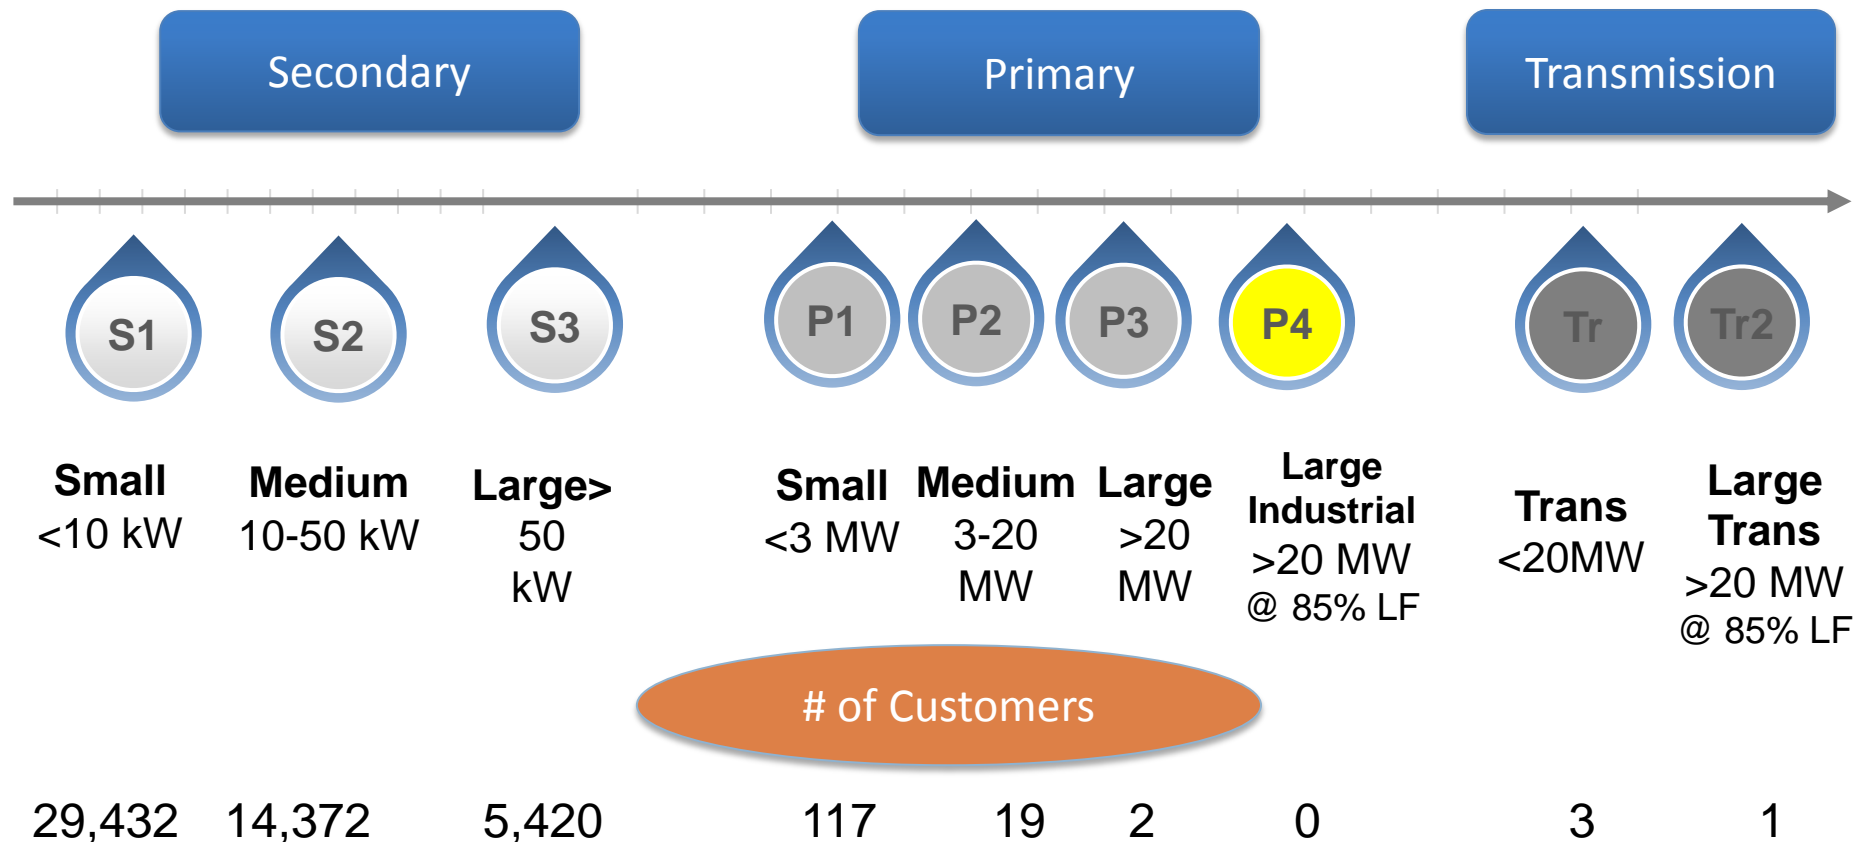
Secondary

Primary

Transmission

S1

S2

S3

P1

P2

P3

P4

Tr

Tr2

Small
<10 kW

Medium
10-50 kW

Large>
50
kW

Small
<3 MW

Medium
3-20
MW

Large
>20
MW

Large
Industrial
>20 MW
@ 85% LF

Trans
<20MW

Large
Trans
>20 MW
@ 85% LF

# of Customers

29,432

14,372

5,420

117

19

2

0

3

1